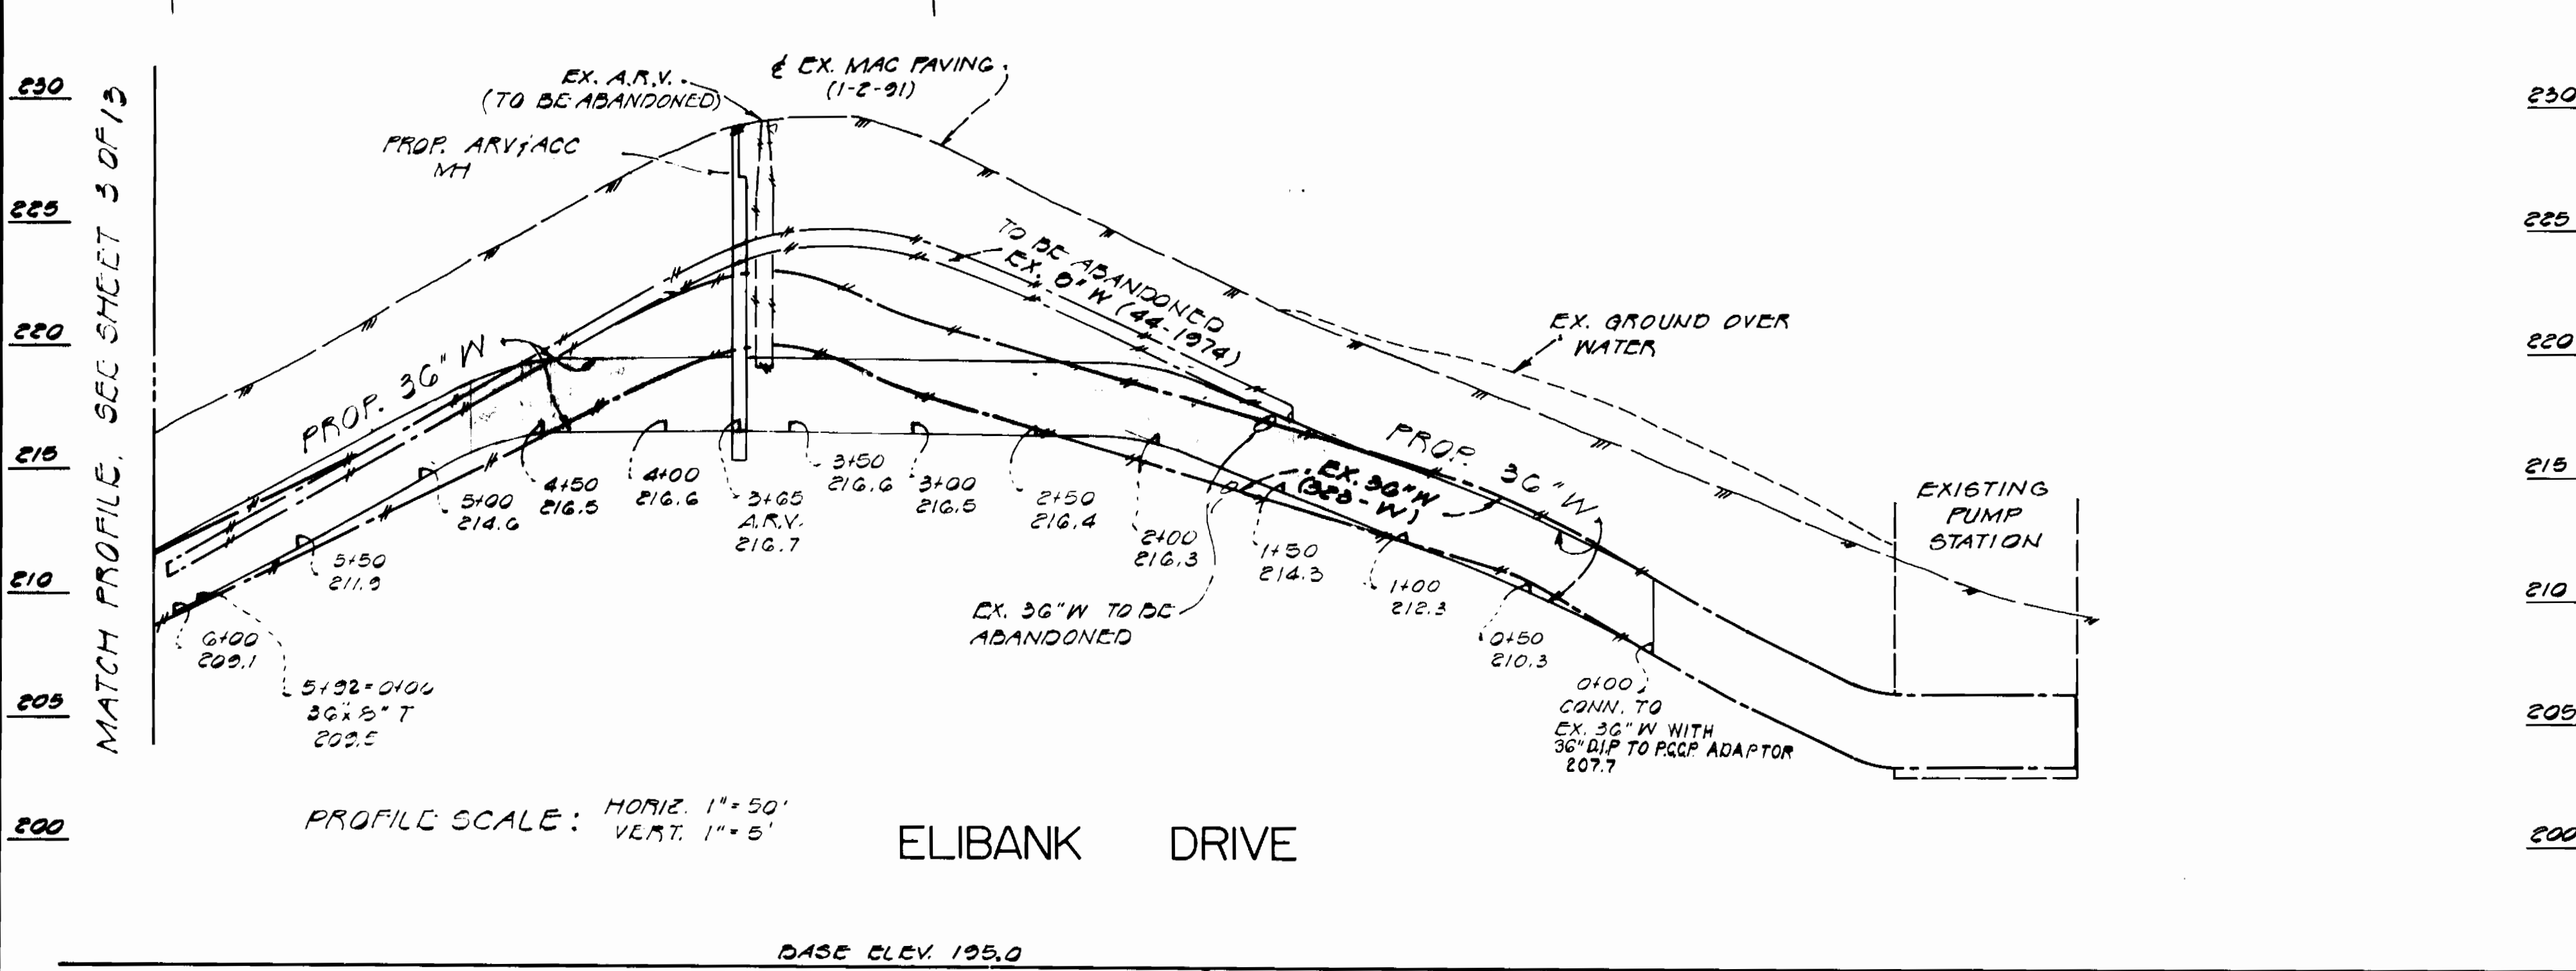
230
225
220
215
210
205
200

MATCH PROFILE, SEE SHEET 3 OF 13

EX. A.R.V.
(TO BE ABANDONED)

℄ EX. MAC PAVING
(1-2-91)

PROP. ARV & ACC
MH

TO BE ABANDONED
EX. 8"W (44-1974)

EX. GROUND OVER
WATER

PROP. 36"W

PROP. 36"W

EX. 36"W
(328-W)

EXISTING
PUMP
STATION

6+00
209.1

5+92=0+00
36"x 8" T
209.5

5+50
211.9

5+00
214.6

4+50
216.5

4+00
216.6

3+65
A.R.V.
216.7

3+50
216.6

3+00
216.5

2+50
216.4

2+00
216.3

1+50
214.3

1+00
212.3

0+50
210.3

0+00
CONN. TO
EX. 36"W WITH
36" D.I.P. TO P.C.C.P. ADAPTOR
207.7

EX. 36"W TO BE
ABANDONED

PROFILE SCALE: HORIZ. 1"=50'
VERT. 1"=5'

ELIBANK DRIVE

BASE ELEV. 195.0

230
225
220
215
210
205
200